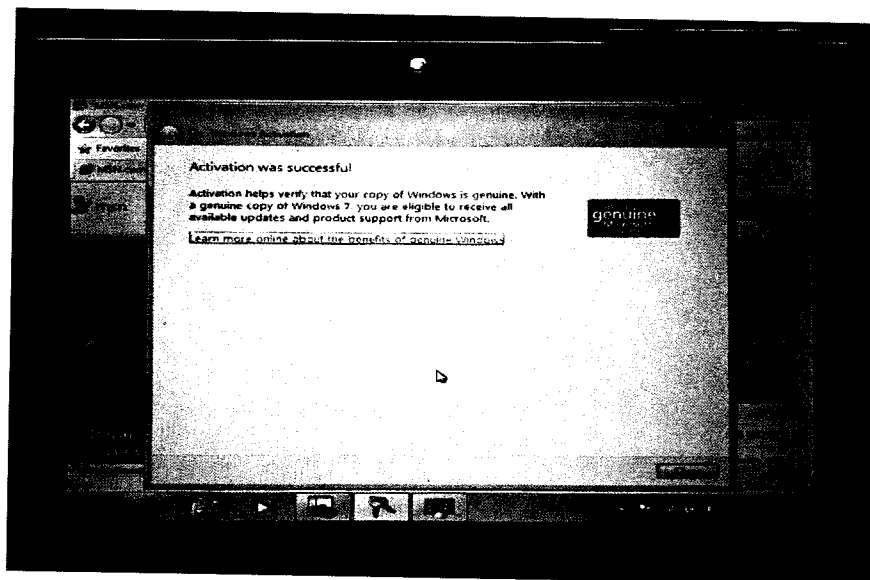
Favorites

Activation was successful

Activation helps verify that your copy of Windows is genuine. With a genuine copy of Windows 7, you are eligible to receive all available updates and product support from Microsoft.

Learn more online about the benefits of genuine Windows

genuine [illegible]

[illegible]